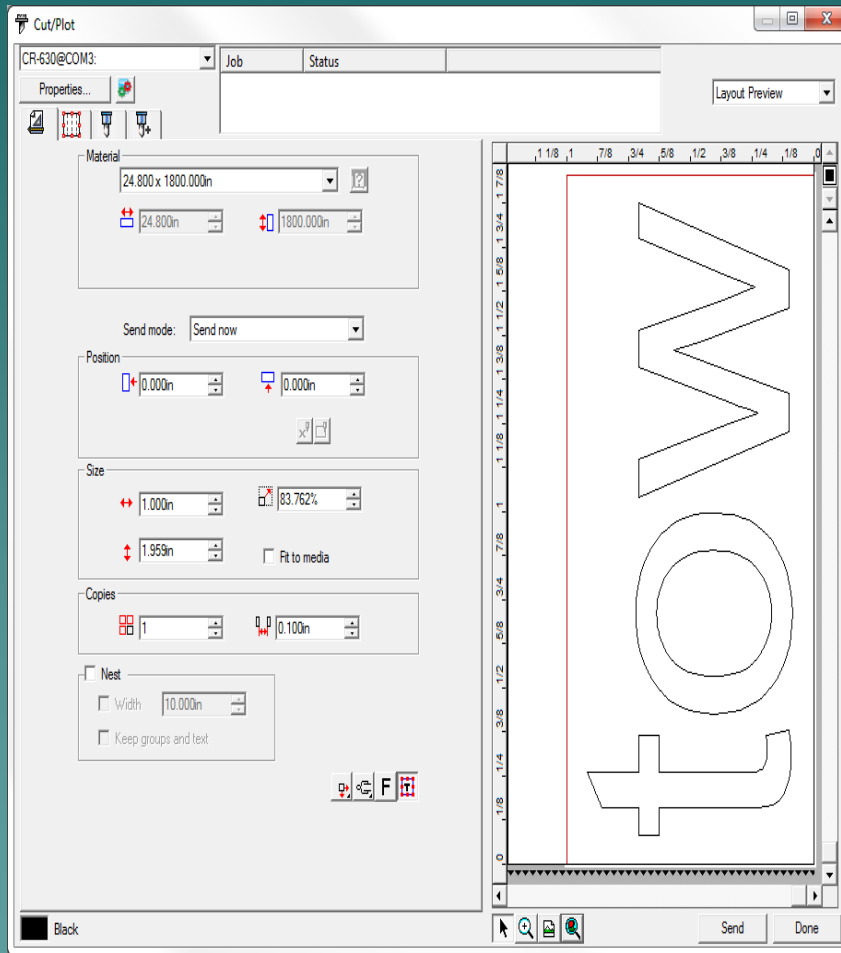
Cut/Plot

CR-630@COM3:

Properties...

| Job | Status |
|---|---|

Layout Preview

Material

24.800 x 1800.000in

24.800in

1800.000in

Send mode: Send now

Position

0.000in

0.000in

Size

1.000in

83.762%

1.959in

Fit to media

Copies

1

0.100in

Nest

Width 10.000in

Keep groups and text

F

1 1/8 1 7/8 3/4 5/8 1/2 3/8 1/4 1/8 0

1 7/8 1 3/4 1 5/8 1 1/2 1 3/8 1 1/4 1 1/8 1 7/8 3/4 5/8 1/2 3/8 1/4 1/8 0

Black

Send

Done